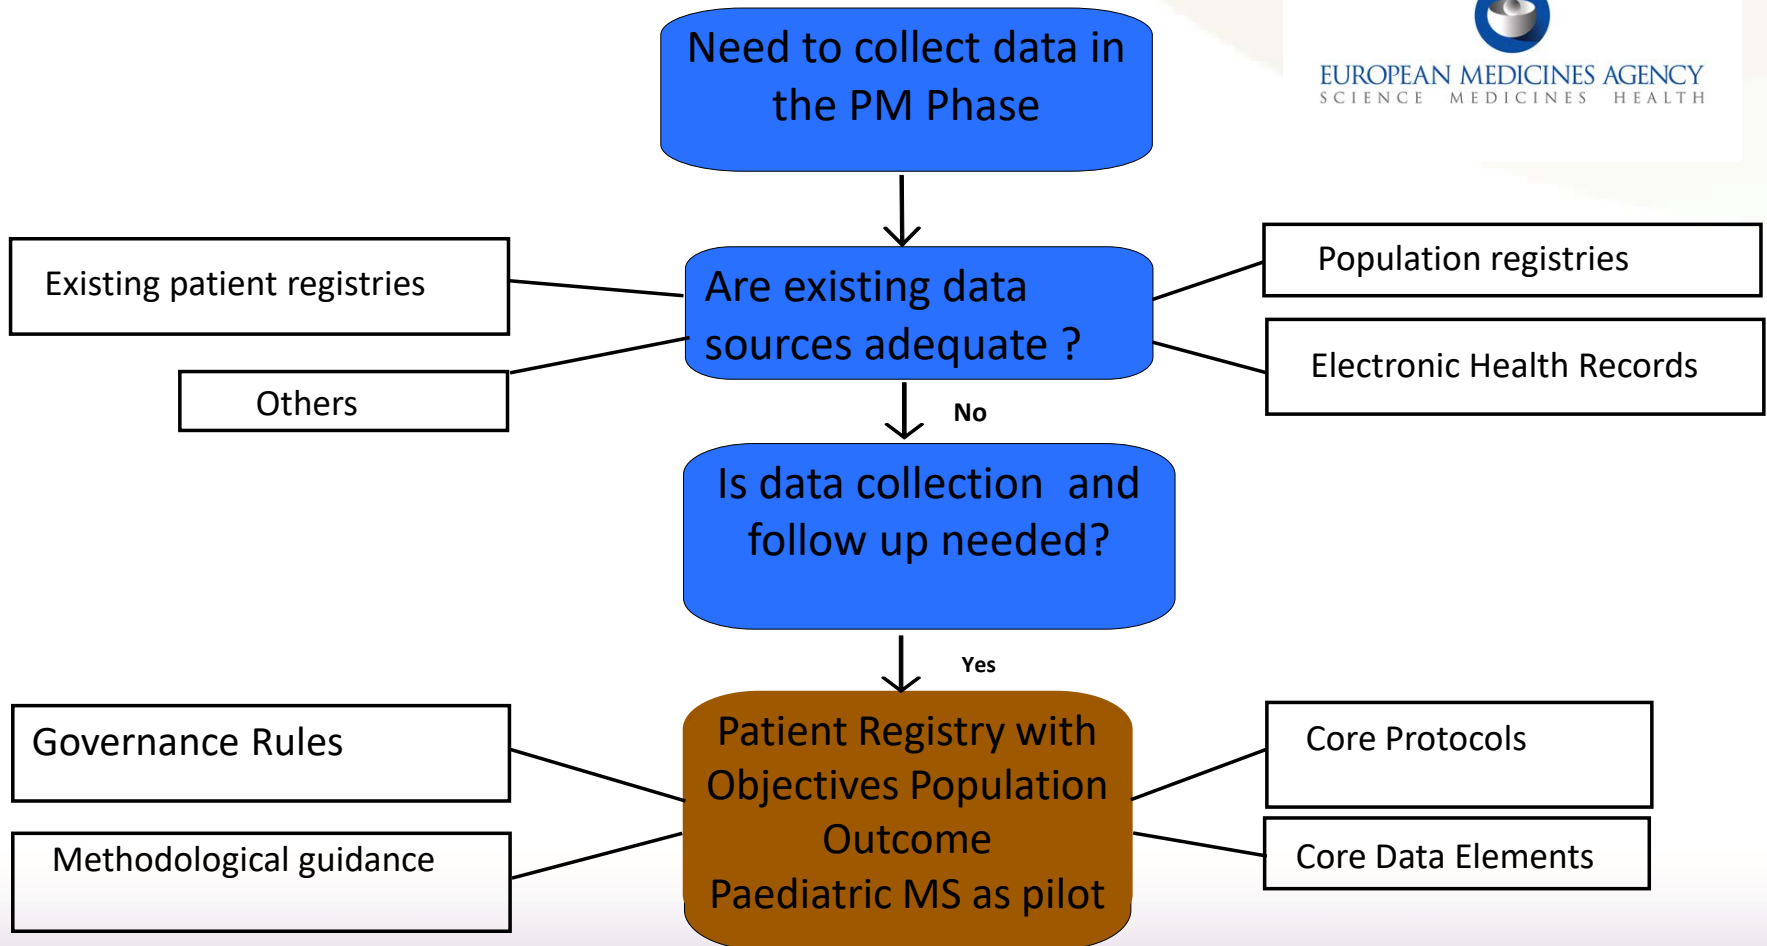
EUROPEAN MEDICINES AGENCY
SCIENCE MEDICINES HEALTH

Need to collect data in the PM Phase

Existing patient registries

Are existing data sources adequate ?

Population registries

Others

Electronic Health Records

No

Is data collection and follow up needed?

Yes

Governance Rules

Patient Registry with Objectives Population Outcome Paediatric MS as pilot

Core Protocols

Methodological guidance

Core Data Elements